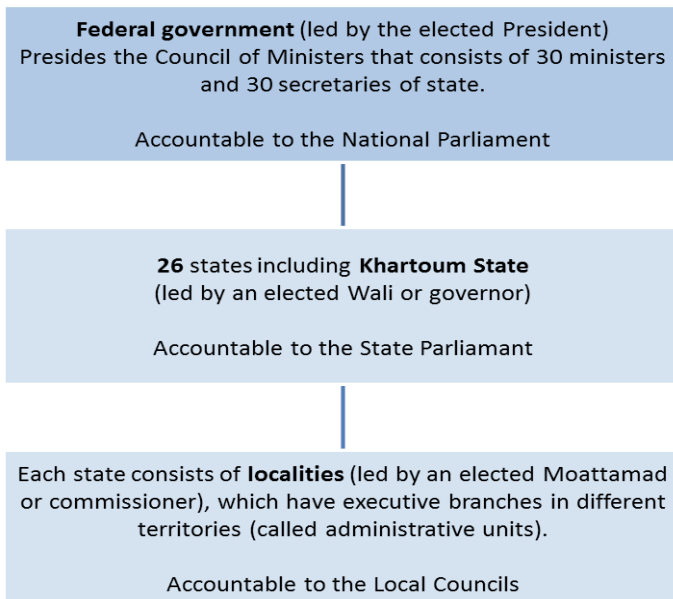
**Federal government** (led by the elected President)
Presides the Council of Ministers that consists of 30 ministers and 30 secretaries of state.

Accountable to the National Parliament

**26** states including **Khartoum State**
(led by an elected Wali or governor)

Accountable to the State Parliamant

Each state consists of **localities** (led by an elected Moattamad or commissioner), which have executive branches in different territories (called administrative units).

Accountable to the Local Councils